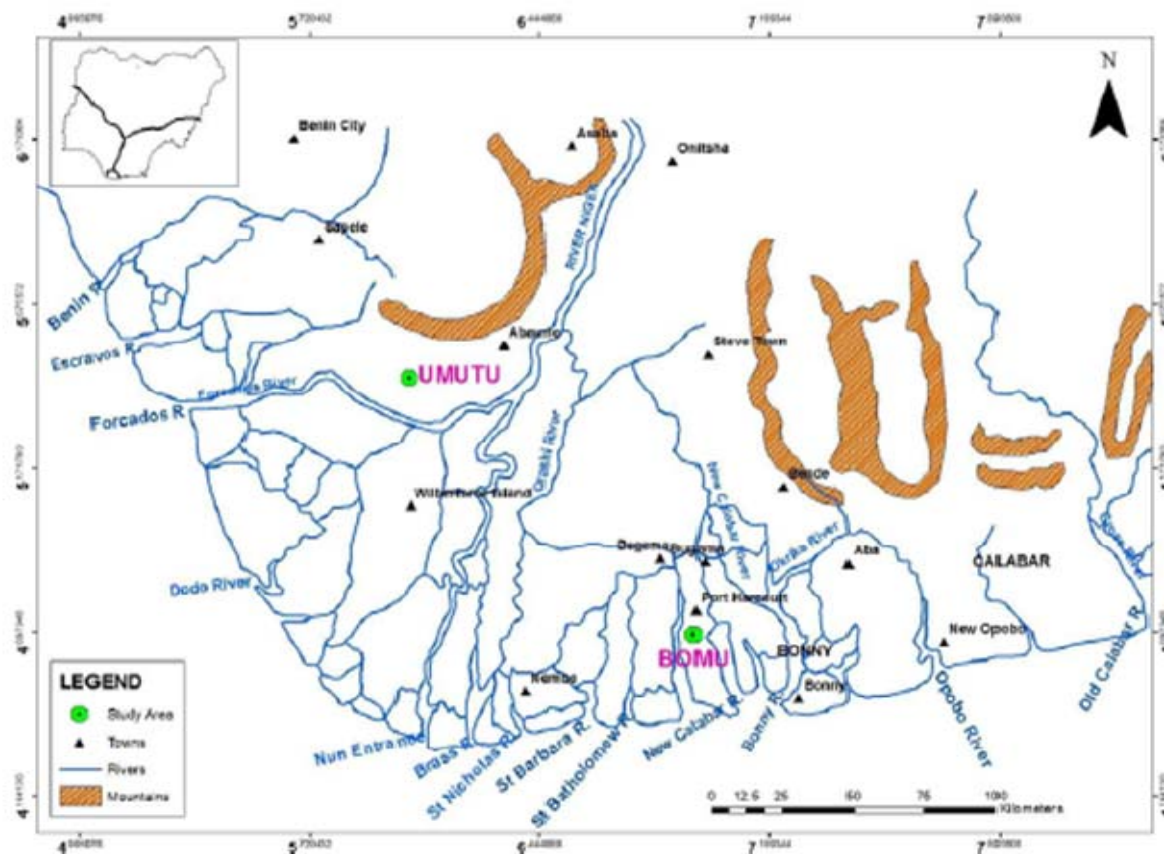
4 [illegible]
5 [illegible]
6 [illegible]
7 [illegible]
7 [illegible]

N

Benin City
Asaba
Onitsha
Sapele
RIVER NIGER
Benin R.
Escravos R.
Aboh
Steve Town
UMUTU
Forcados River
Forcados R
Orashi River
New Calabar River
Owerri
Wilberforce Island
Degema
Buguma
Otamiri River
Aba
CALABAR
Dodo River
Port Harcourt
BOMU
BONNY
New Opobo
Nembe
Bonny
LEGEND
Study Area
Towns
Rivers
Mountains
Nun Entrance
Brass R.
St Nicholas R.
St Barbara R.
St Batholomew R.
New Calabar R.
Bonny R.
Opobo River
Old Calabar R.
Cross River
0 12.5 25 50 75 100
Kilometers
4 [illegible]
5 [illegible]
6 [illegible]
7 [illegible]
7 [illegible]
6 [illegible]
5 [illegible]
5 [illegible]
4 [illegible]
4 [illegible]